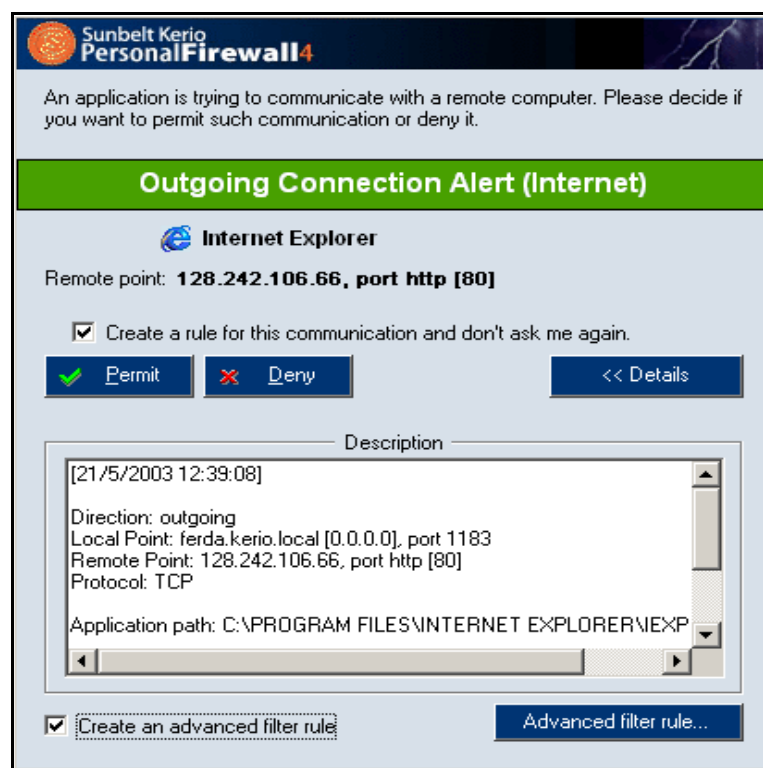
Sunbelt Kerio
PersonalFirewall4

An application is trying to communicate with a remote computer. Please decide if you want to permit such communication or deny it.

Outgoing Connection Alert (Internet)

Internet Explorer

Remote point: 128.242.106.66, port http [80]

Create a rule for this communication and don't ask me again.

Permit

Deny

<< Details

Description

[21/5/2003 12:39:08]

Direction: outgoing
Local Point: ferda.kerio.local [0.0.0.0], port 1183
Remote Point: 128.242.106.66, port http [80]
Protocol: TCP

Application path: C:\PROGRAM FILES\INTERNET EXPLORER\IEXP

Create an advanced filter rule

Advanced filter rule...